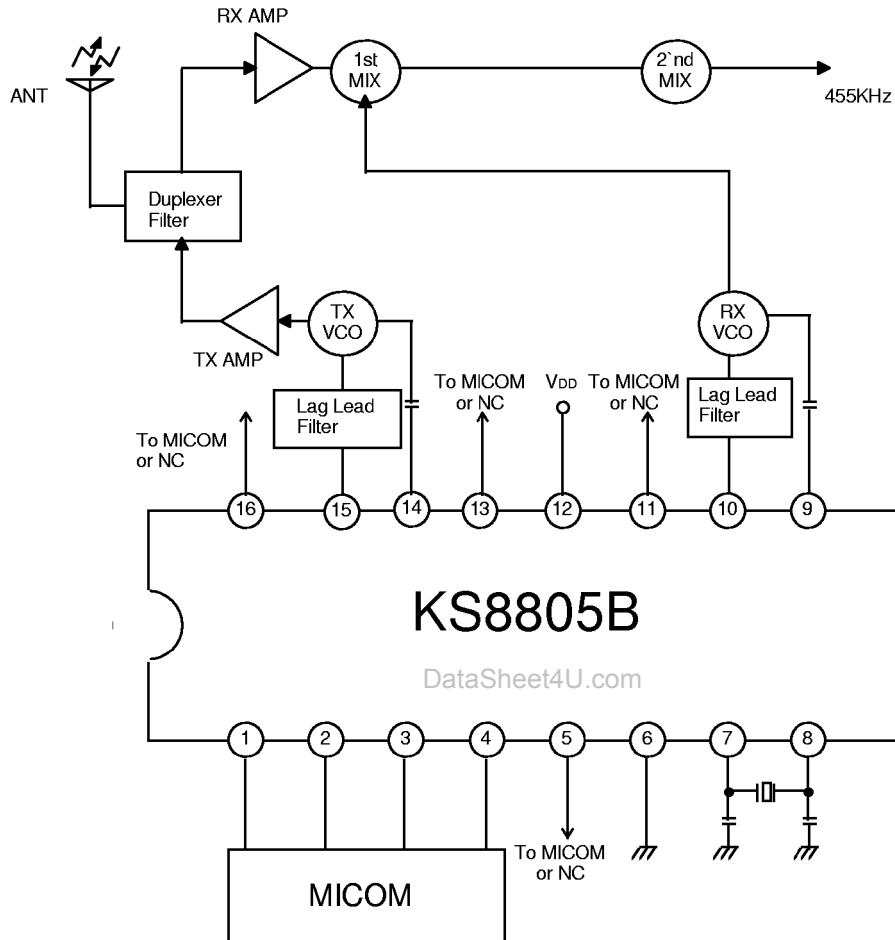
RX AMP

ANT

1st MIX

2`nd MIX

455KHz

Duplexer Filter

TX VCO

TX AMP

Lag Lead Filter

To MICOM or NC

To MICOM or NC

$V_{DD}$

To MICOM or NC

RX VCO

Lag Lead Filter

16 15 14 13 12 11 10 9

KS8805B

DataSheet4U.com

1 2 3 4 5 6 7 8

To MICOM or NC

MICOM